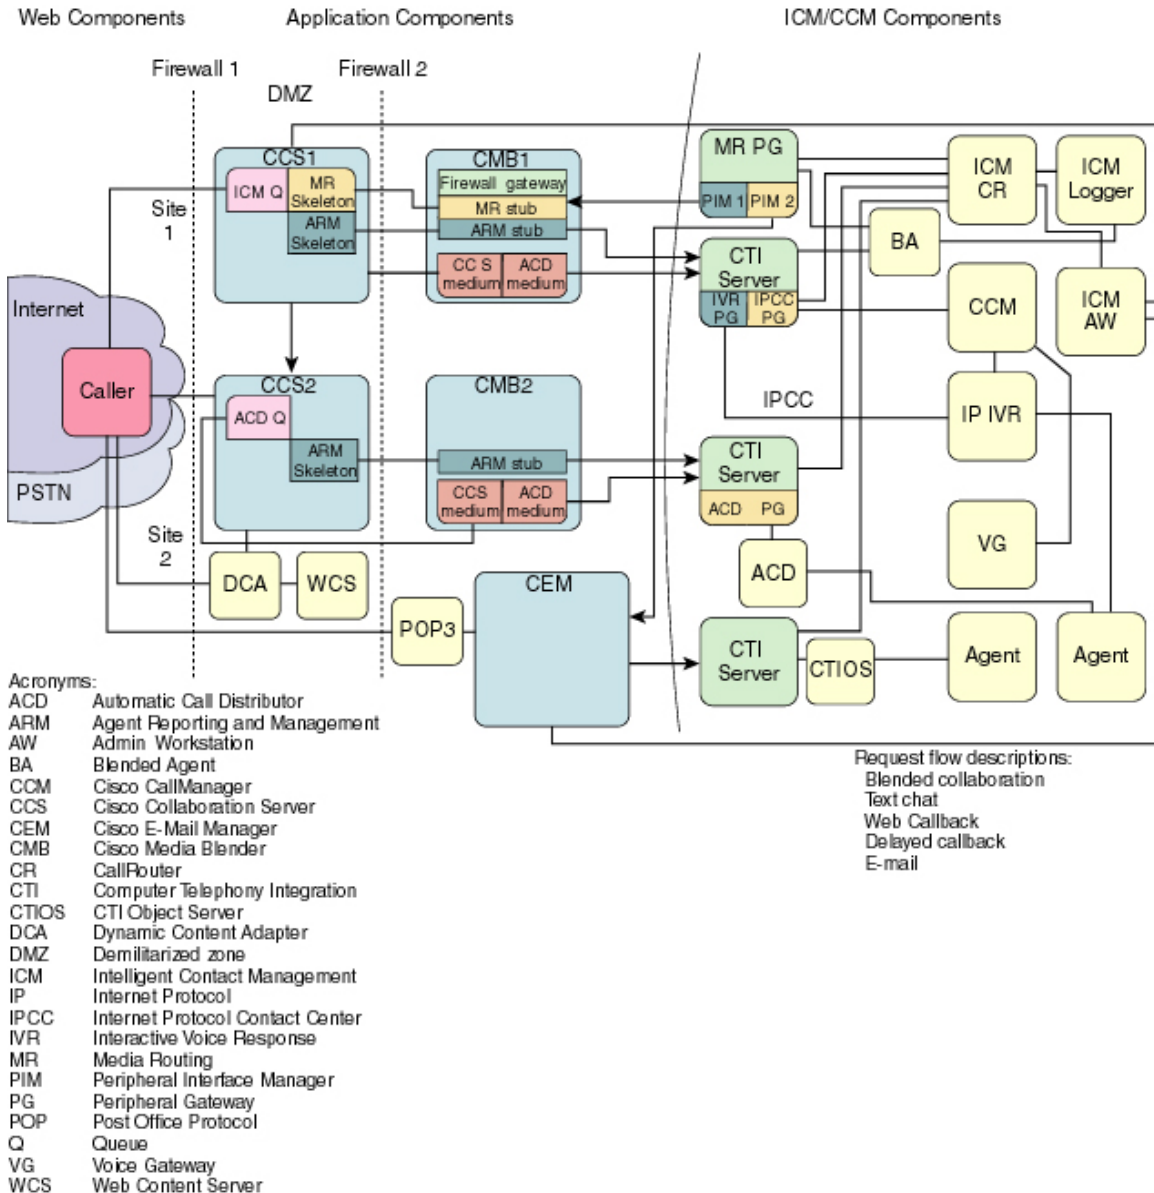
Web Components

Application Components

ICM/CCM Components

Firewall 1

Firewall 2

DMZ

CCS1

ICM Q

MR Skeleton

ARM Skeleton

Site 1

CMB1

Firewall gateway

MR stub

ARM stub

CC S medium

ACD medium

MR PG

PIM 1

PIM 2

CTI Server

IVR PG

IPCC PG

ICM CR

ICM Logger

BA

CCM

ICM AW

Internet

Caller

CCS2

ACD Q

ARM Skeleton

CMB2

ARM stub

CCS medium

ACD medium

IPCC

IP IVR

CTI Server

ACD PG

PSTN

Site 2

DCA

WCS

ACD

VG

POP3

CEM

CTI Server

CTIOS

Agent

Agent

Acronyms:

| | |
|---|---|
| ACD | Automatic Call Distributor |
| ARM | Agent Reporting and Management |
| AW | Admin Workstation |
| BA | Blended Agent |
| CCM | Cisco CallManager |
| CCS | Cisco Collaboration Server |
| CEM | Cisco E-Mail Manager |
| CMB | Cisco Media Blender |
| CR | CallRouter |
| CTI | Computer Telephony Integration |
| CTIOS | CTI Object Server |
| DCA | Dynamic Content Adapter |
| DMZ | Demilitarized zone |
| ICM | Intelligent Contact Management |
| IP | Internet Protocol |
| IPCC | Internet Protocol Contact Center |
| IVR | Interactive Voice Response |
| MR | Media Routing |
| PIM | Peripheral Interface Manager |
| PG | Peripheral Gateway |
| POP | Post Office Protocol |
| Q | Queue |
| VG | Voice Gateway |
| WCS | Web Content Server |

Request flow descriptions:
Blended collaboration
Text chat
Web Callback
Delayed callback
E-mail